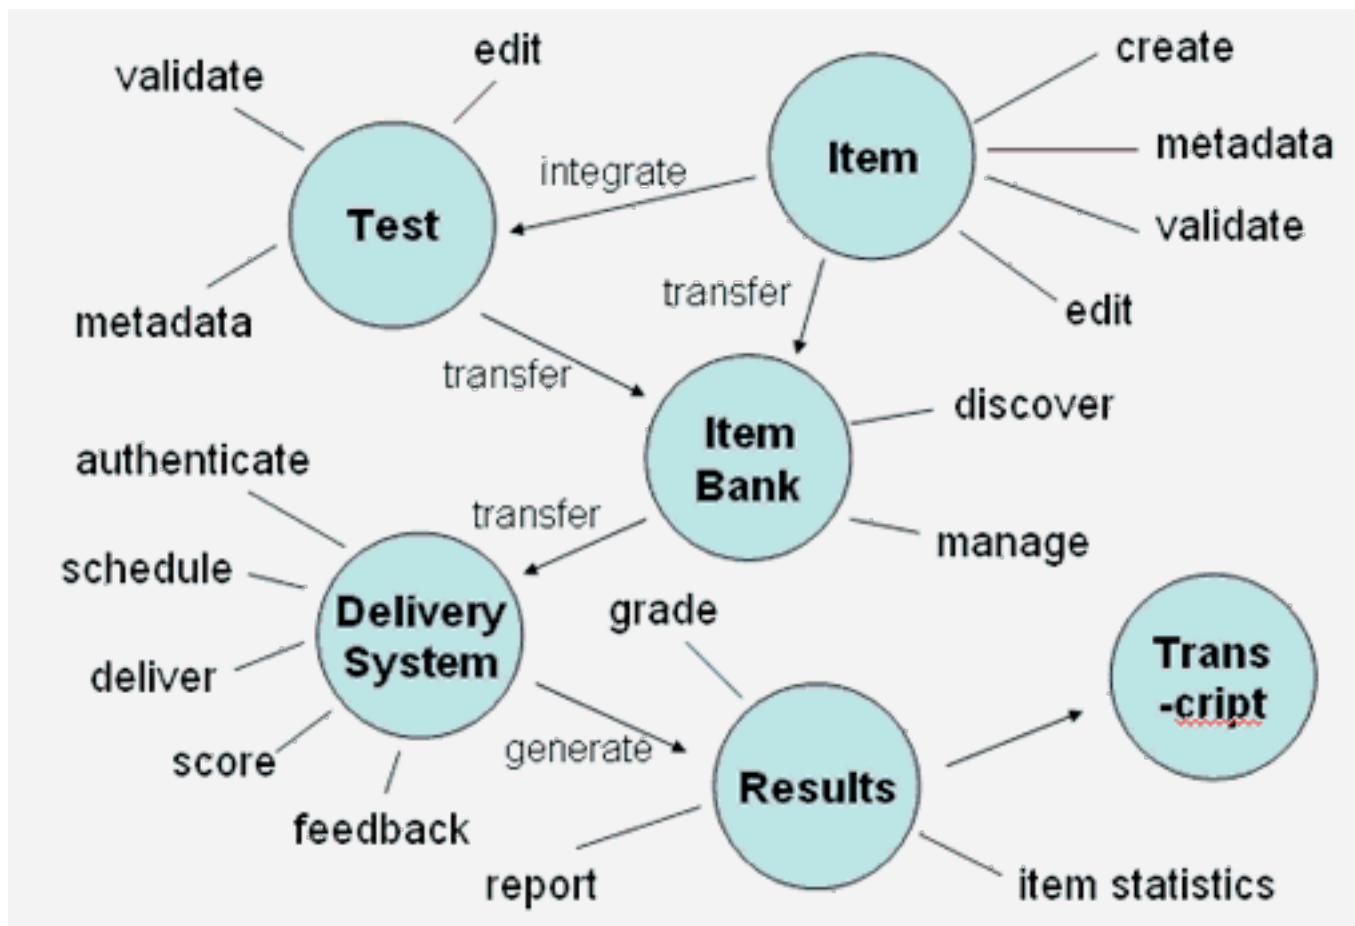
validate

edit

Test

metadata

integrate

Item

create

metadata

validate

edit

transfer

transfer

Item Bank

discover

manage

authenticate

schedule

deliver

score

feedback

transfer

Delivery System

grade

generate

Results

report

item statistics

Trans -cript